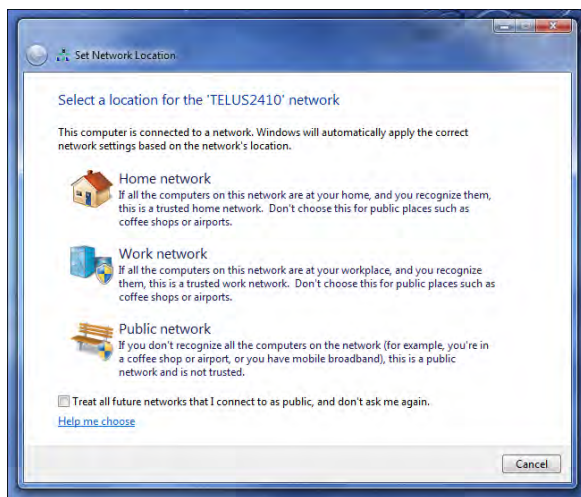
Set Network Location

Select a location for the 'TELUS2410' network

This computer is connected to a network. Windows will automatically apply the correct network settings based on the network's location.

Home network
If all the computers on this network are at your home, and you recognize them, this is a trusted home network. Don't choose this for public places such as coffee shops or airports.

Work network
If all the computers on this network are at your workplace, and you recognize them, this is a trusted work network. Don't choose this for public places such as coffee shops or airports.

Public network
If you don't recognize all the computers on the network (for example, you're in a coffee shop or airport, or you have mobile broadband), this is a public network and is not trusted.

Treat all future networks that I connect to as public, and don't ask me again.

Help me choose

Cancel